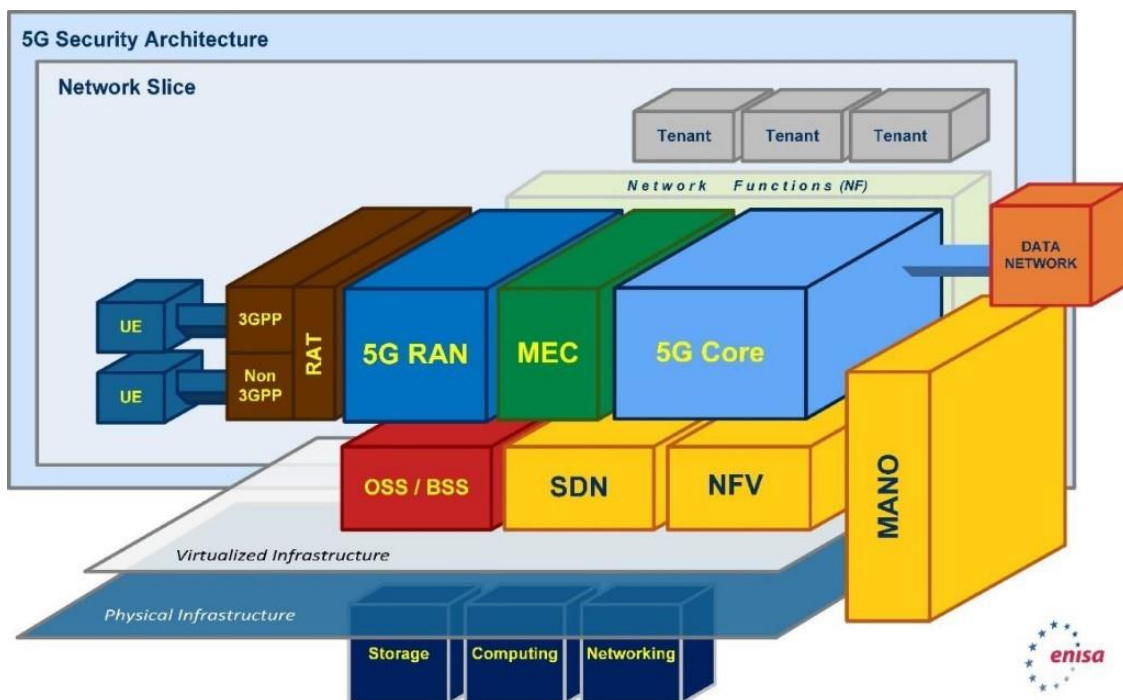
5G Security Architecture

Network Slice

Tenant

Tenant

Tenant

Network Functions (NF)

DATA NETWORK

UE

UE

3GPP

Non 3GPP

RAT

5G RAN

MEC

5G Core

OSS / BSS

SDN

NFV

MANO

Virtualized Infrastructure

Physical Infrastructure

Storage

Computing

Networking

enisa